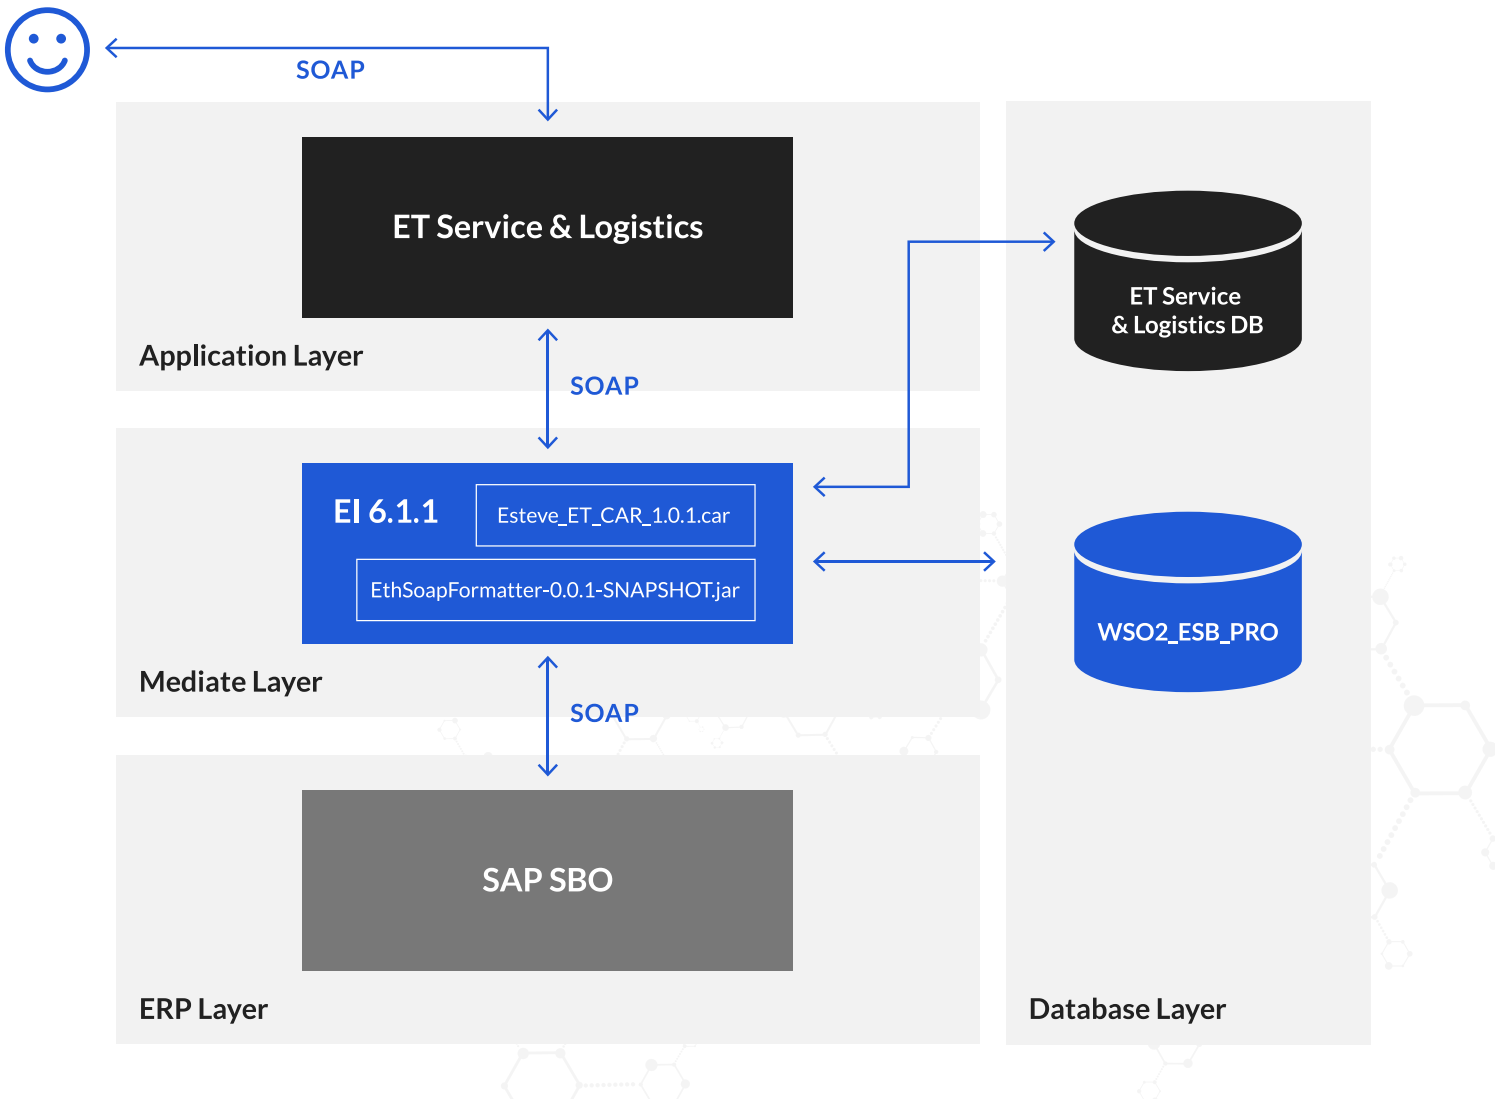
SOAP

ET Service & Logistics

Application Layer

SOAP

ET Service & Logistics DB

EI 6.1.1

Esteve_ET_CAR_1.0.1.car

EthSoapFormatter-0.0.1-SNAPSHOT.jar

WSO2_ESB_PRO

Mediate Layer

SOAP

SAP SBO

ERP Layer

Database Layer